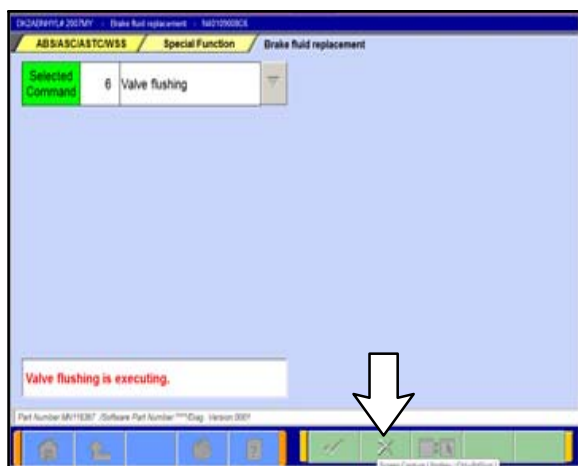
DK2A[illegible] 2007MY - Brake fluid replacement - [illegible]

ABS/ASC/ASTC/WSS
Special Function
Brake fluid replacement

| Selected Command | 6 | Valve flushing |
|---|---|---|

Valve flushing is executing.

Part Number MN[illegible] /Software Part Number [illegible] Diag. Version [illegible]

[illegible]